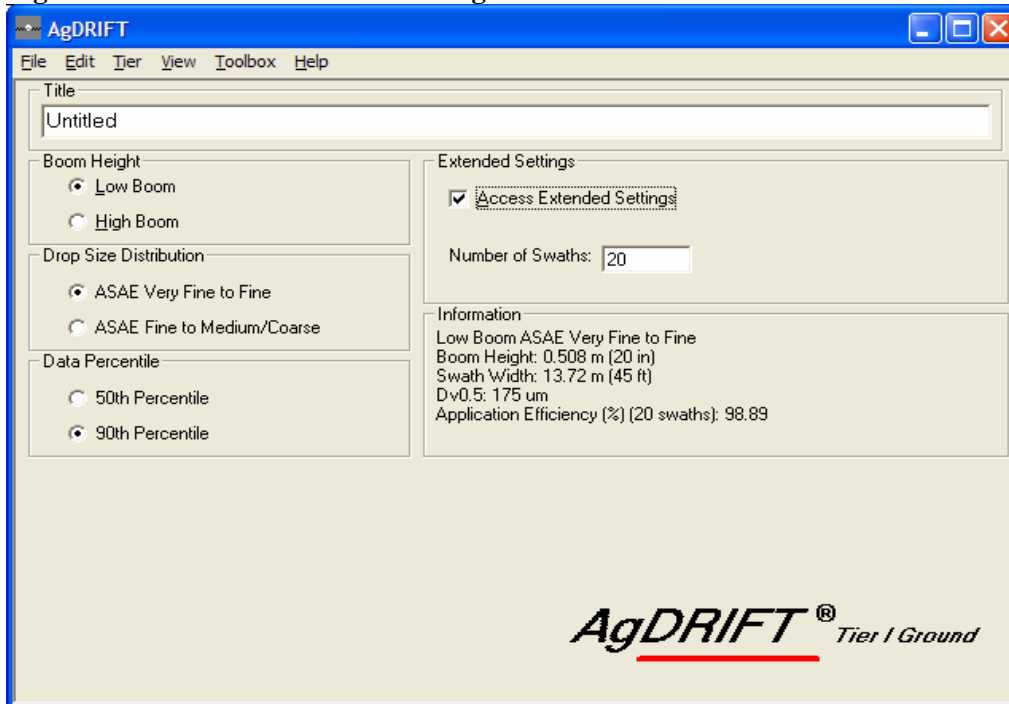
AgDRIFT

File Edit Tier View Toolbox Help

Title

Untitled

Boom Height

Low Boom

High Boom

Drop Size Distribution

ASAE Very Fine to Fine

ASAE Fine to Medium/Coarse

Data Percentile

50th Percentile

90th Percentile

Extended Settings

Access Extended Settings

Number of Swaths: 20

Information

Low Boom ASAE Very Fine to Fine
Boom Height: 0.508 m (20 in)
Swath Width: 13.72 m (45 ft)
Dv0.5: 175 um
Application Efficiency (%) (20 swaths): 98.89

AgDRIFT® Tier I Ground